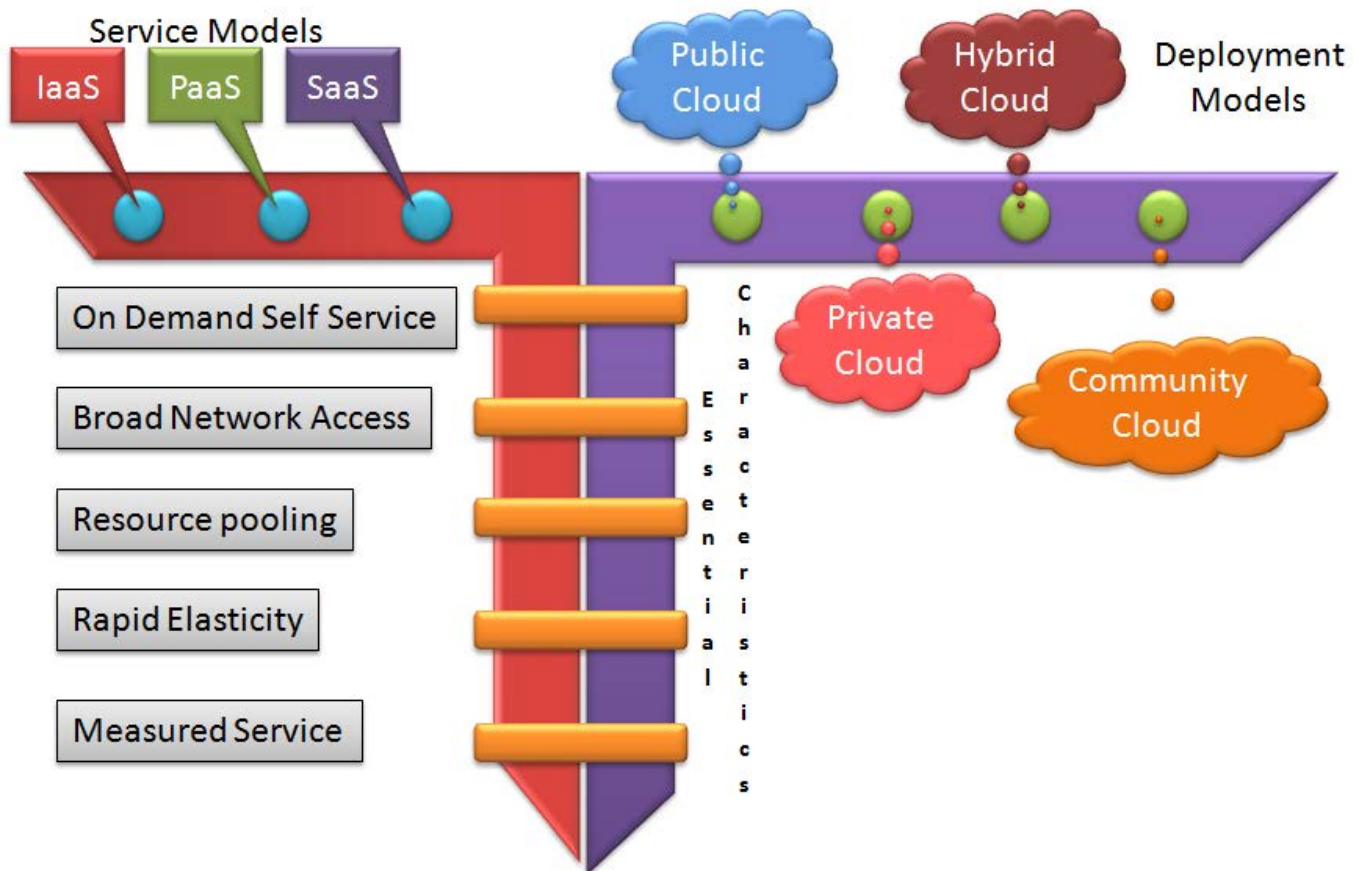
Service Models

IaaS

PaaS

SaaS

Public Cloud

Hybrid Cloud

Deployment Models

Private Cloud

Community Cloud

On Demand Self Service

Broad Network Access

Resource pooling

Rapid Elasticity

Measured Service

Essential Characteristics